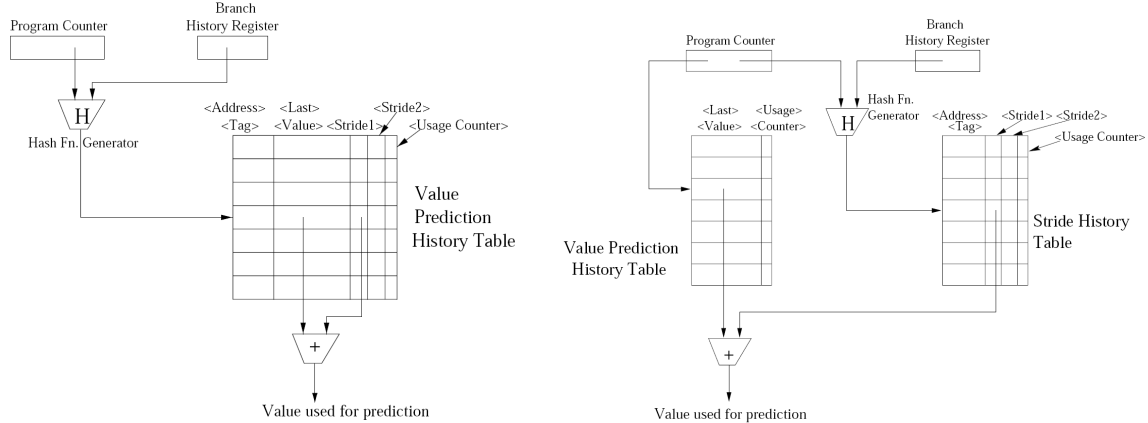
Program Counter

Branch History Register

H

Hash Fn. Generator

<Address> <Tag>

<Last> <Value>

<Stride1>

<Stride2>

<Usage Counter>

Value Prediction History Table

+

Value used for prediction

Program Counter

Branch History Register

<Last> <Value>

<Usage> <Counter>

H

Hash Fn. Generator

<Address> <Tag>

<Stride1>

<Stride2>

<Usage Counter>

Value Prediction History Table

Stride History Table

+

Value used for prediction